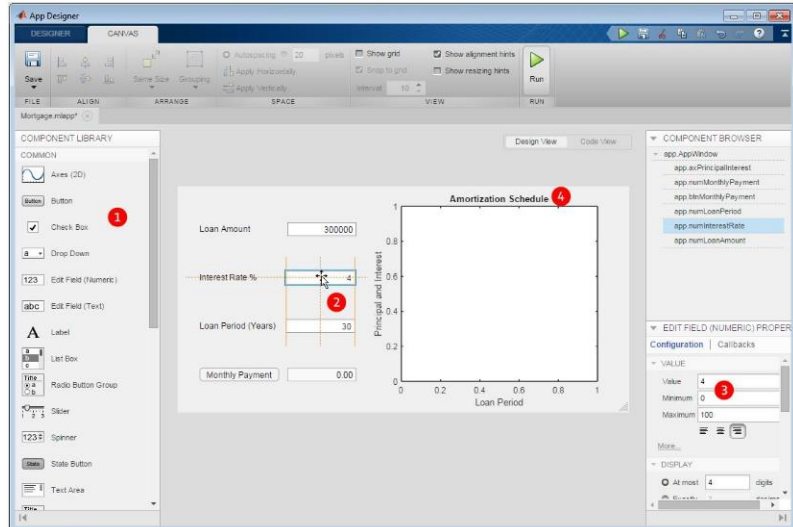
App Designer

DESIGNER CANVAS

Save
FILE

ALIGN

Same Size Grouping
ARRANGE

Autospacing 20 pixels
Apply Horizontally
Apply Vertically
SPACE

Show grid
Snap to grid
Interval 10
Show alignment hints
Show resizing hints
VIEW

Run
RUN

Mortgage.mlapp*

COMPONENT LIBRARY
COMMON
Axes (2D)
Button
Check Box
Drop Down
Edit Field (Numeric)
Edit Field (Text)
Label
List Box
Radio Button Group
Slider
Spinner
State Button
Text Area

1

Design View Code View

Loan Amount 300000
Interest Rate % 4
Loan Period (Years) 30
Monthly Payment 0.00

2

Amortization Schedule 4

| 1
0.8
0.6
0.4
0.2
0
0 0.2 0.4 0.6 0.8 1

Principal and Interest
Loan Period

COMPONENT BROWSER
app.AppWindow
app.axPrincipalInterest
app.numMonthlyPayment
app.btnMonthlyPayment
app.numLoanPeriod
app.numInterestRate
app.numLoanAmount

EDIT FIELD (NUMERIC) PROPER
Configuration | Callbacks
VALUE
Value 4
Minimum 0
Maximum 100

3

More...
DISPLAY
At most 4 digits